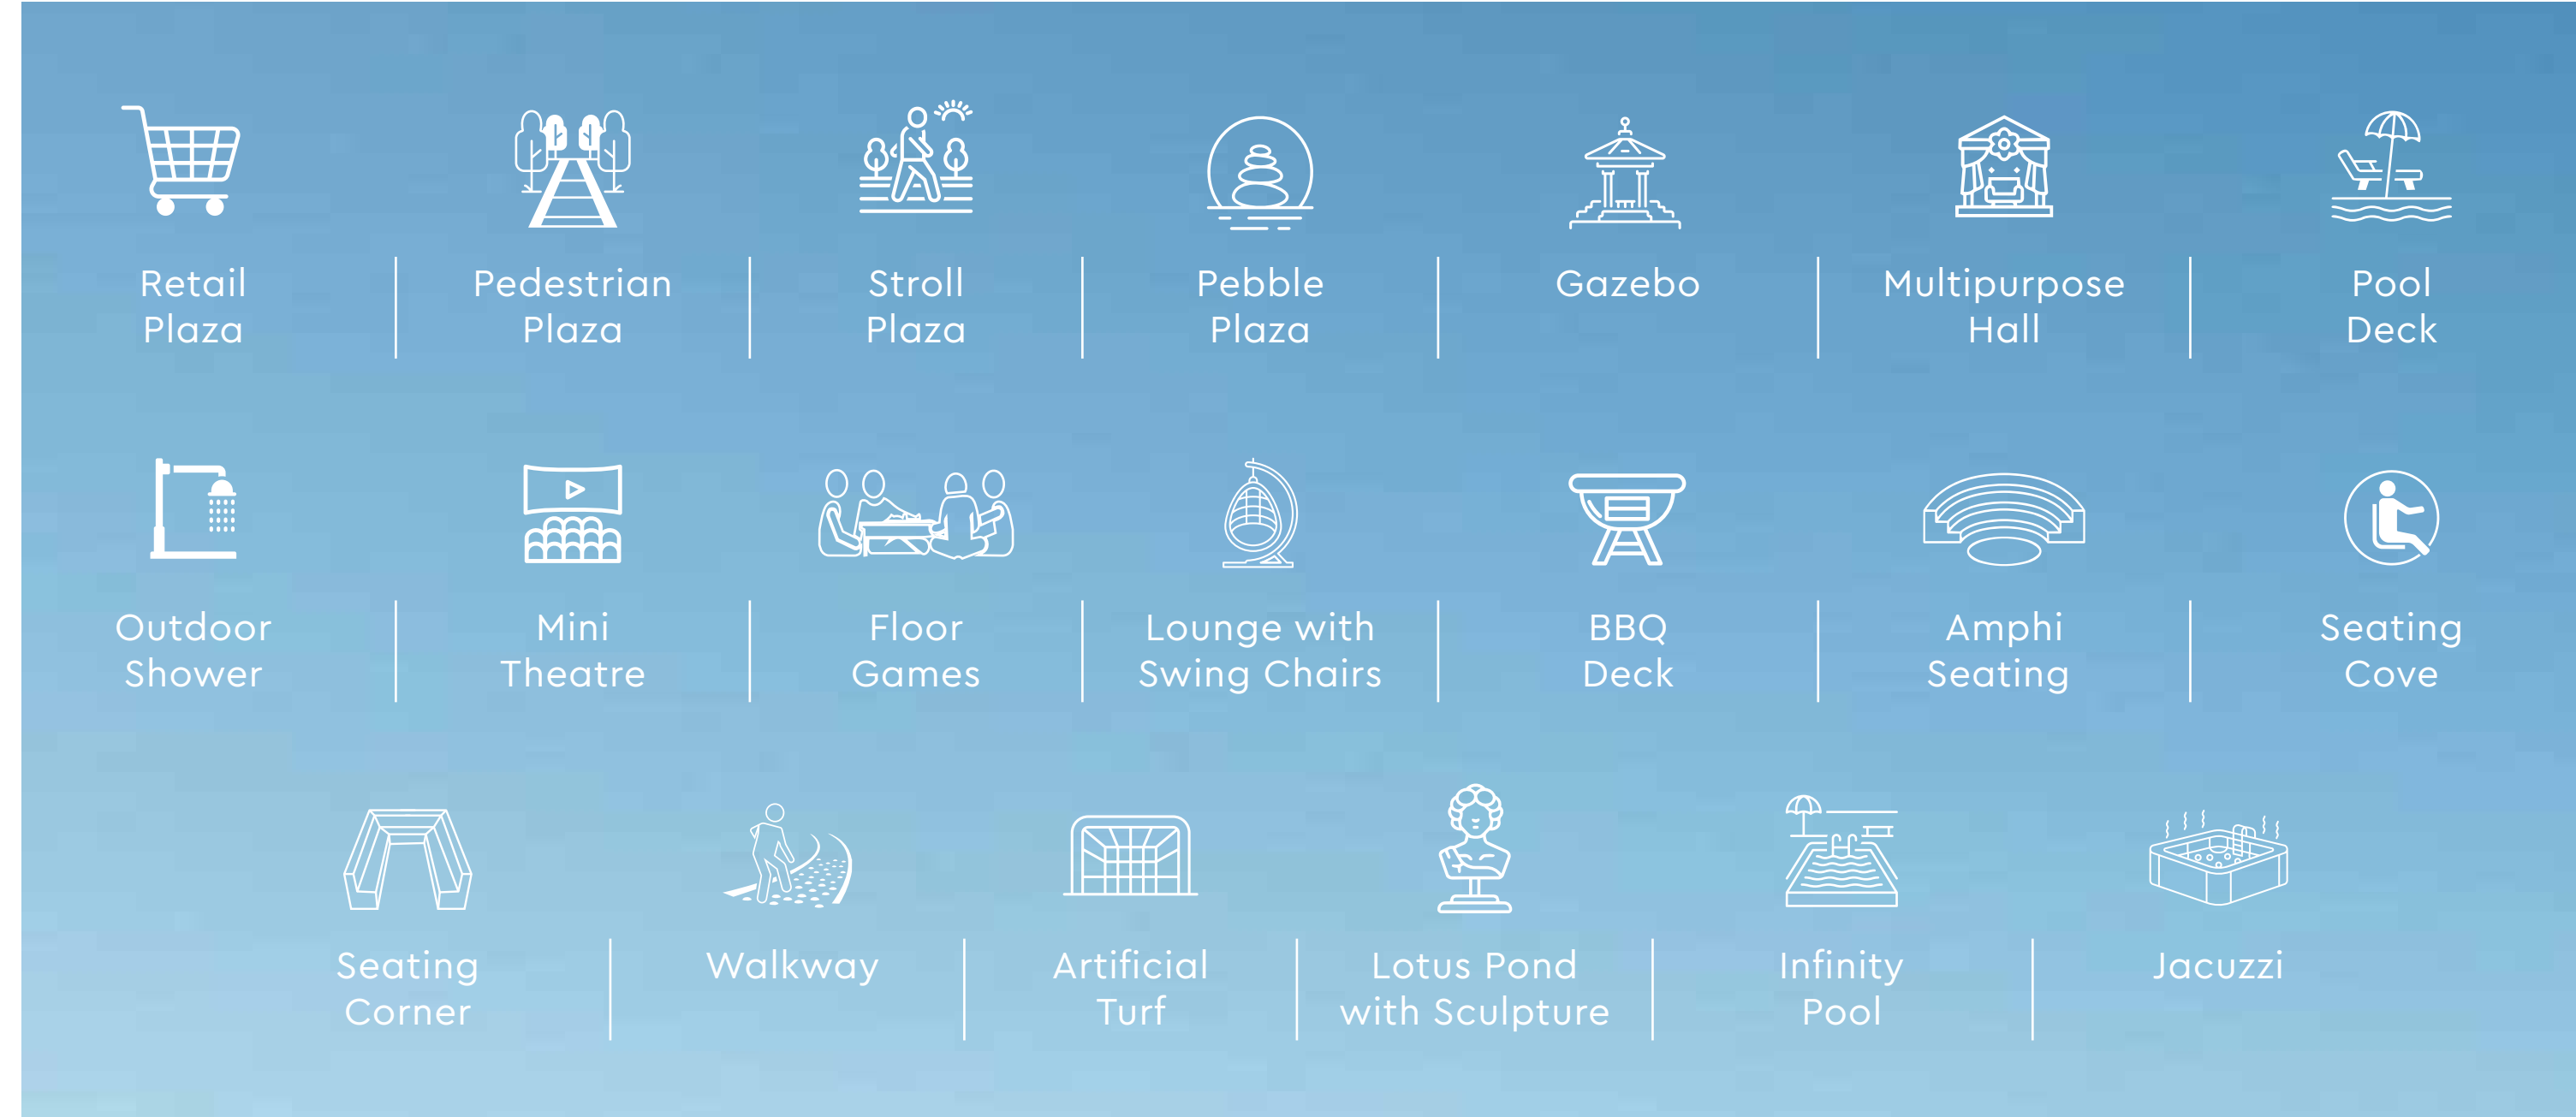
Retail Plaza

Pedestrian Plaza

Stroll Plaza

Pebble Plaza

Gazebo

Multipurpose Hall

Pool Deck

Outdoor Shower

Mini Theatre

Floor Games

Lounge with Swing Chairs

BBQ Deck

Amphi Seating

Seating Cove

Seating Corner

Walkway

Artificial Turf

Lotus Pond with Sculpture

Infinity Pool

Jacuzzi